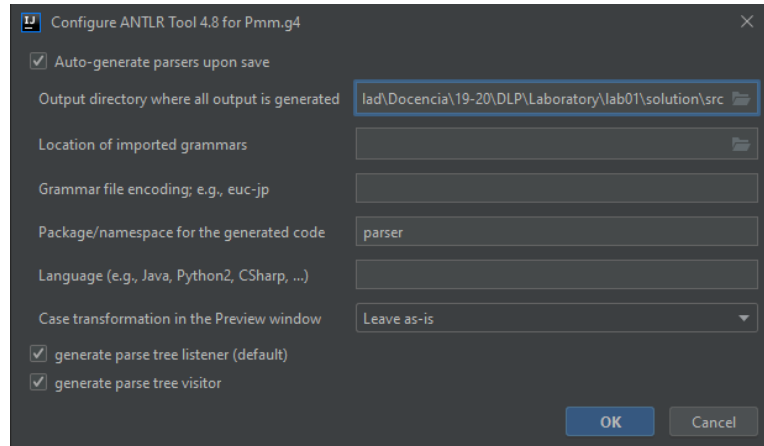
Configure ANTLR Tool 4.8 for Pmm.g4

Auto-generate parsers upon save

Output directory where all output is generated lad\Docencia\19-20\DLP\Laboratory\lab01\solution\src

Location of imported grammars

Grammar file encoding; e.g., euc-jp

Package/namespace for the generated code parser

Language (e.g., Java, Python2, CSharp, ...)

Case transformation in the Preview window Leave as-is

generate parse tree listener (default)

generate parse tree visitor

OK Cancel